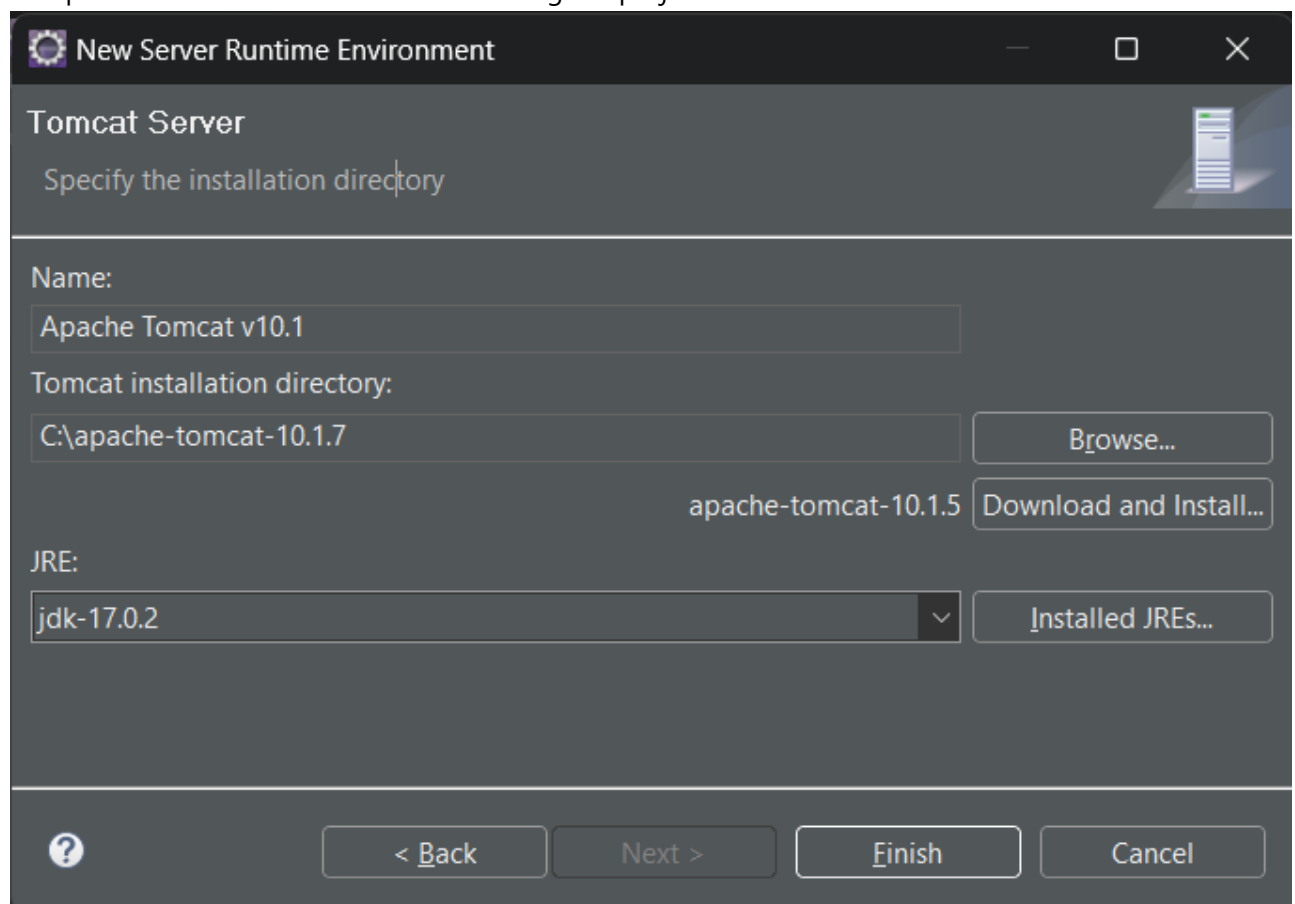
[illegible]

New Server Runtime Environment

Tomcat Server

Specify the installation directory

Name:

Apache Tomcat v10.1

Tomcat installation directory:

C:\apache-tomcat-10.1.7

Browse...

apache-tomcat-10.1.5

Download and Install...

JRE:

jdk-17.0.2

Installed JREs...

< Back

Next >

Finish

Cancel